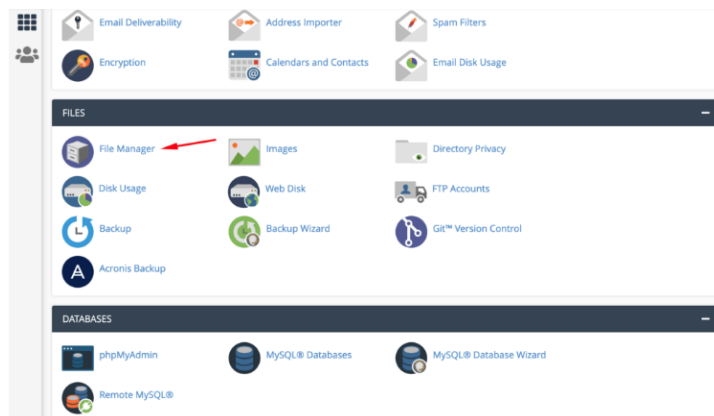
Email Deliverability
Address Importer
Spam Filters
Encryption
Calendars and Contacts
Email Disk Usage

FILES
File Manager
Images
Directory Privacy
Disk Usage
Web Disk
FTP Accounts
Backup
Backup Wizard
Git™ Version Control
Acronis Backup

DATABASES
phpMyAdmin
MySQL® Databases
MySQL® Database Wizard
Remote MySQL®